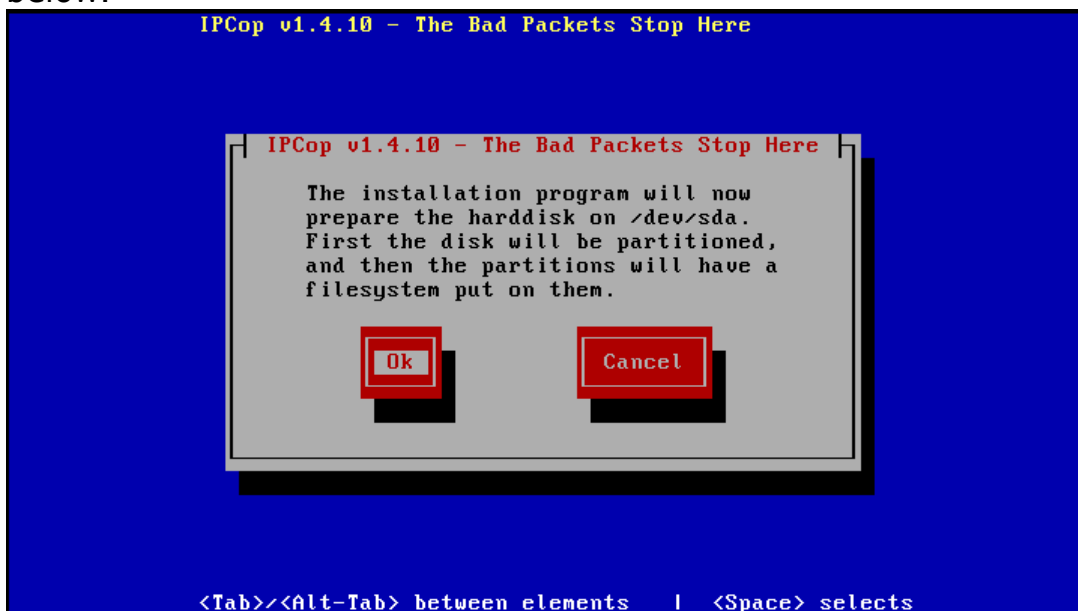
IPCop v1.4.10 - The Bad Packets Stop Here

IPCop v1.4.10 - The Bad Packets Stop Here

The installation program will now prepare the harddisk on /dev/sda. First the disk will be partitioned, and then the partitions will have a filesystem put on them.

Ok

Cancel

<Tab>/<Alt-Tab> between elements | <Space> selects